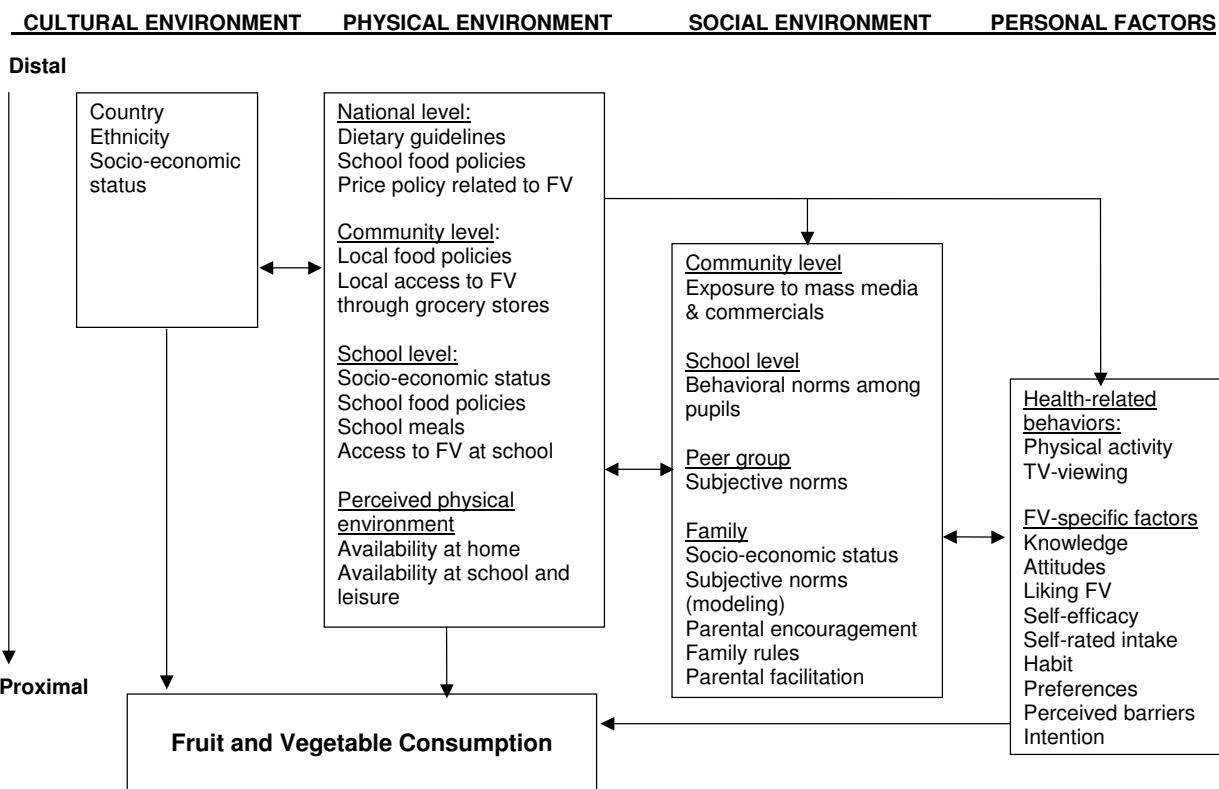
CULTURAL ENVIRONMENT PHYSICAL ENVIRONMENT SOCIAL ENVIRONMENT PERSONAL FACTORS

Distal

Proximal

Country
Ethnicity
Socio-economic status

National level:
Dietary guidelines
School food policies
Price policy related to FV

Community level:
Local food policies
Local access to FV through grocery stores

School level:
Socio-economic status
School food policies
School meals
Access to FV at school

Perceived physical environment
Availability at home
Availability at school and leisure

Community level
Exposure to mass media & commercials

School level
Behavioral norms among pupils

Peer group
Subjective norms

Family
Socio-economic status
Subjective norms (modeling)
Parental encouragement
Family rules
Parental facilitation

Health-related behaviors:
Physical activity
TV-viewing

FV-specific factors
Knowledge
Attitudes
Liking FV
Self-efficacy
Self-rated intake
Habit
Preferences
Perceived barriers
Intention

Fruit and Vegetable Consumption